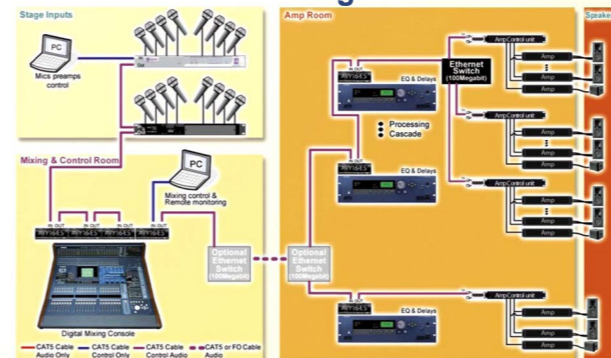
Stage Inputs

PC

Mics preamps control

Mixing & Control Room

PC

Mixing control & Remote monitoring

IN OUT

IN OUT

IN OUT

Optional Ethernet Switch (100Megabit)

Digital Mixing Console

CAT5 Cable Audio Only

CAT5 Cable Control Only

CAT5 Cable Control Audio

CAT5 or FO Cable Audio

Amp Room

IN OUT

EQ & Delays

Processing Cascade

IN OUT

EQ & Delays

Optional Ethernet Switch (100Megabit)

EQ & Delays

Ethernet Switch (100Megabit)

AmpControl unit

Amp

Amp

Amp

AmpControl unit

Amp

Amp

Amp

AmpControl unit

Amp

Amp

Amp

AmpControl unit

Amp

Amp

Amp

Speake